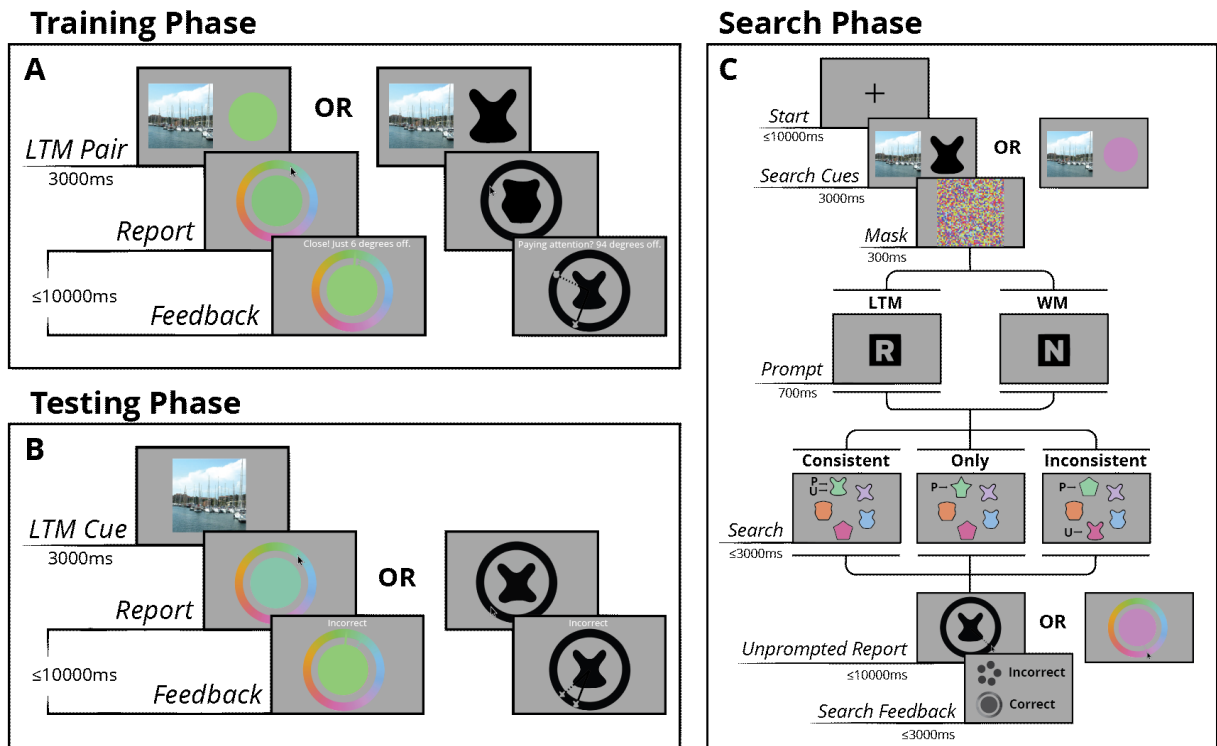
Training Phase

A

OR

LTM Pair
3000ms

Report

Close! Just 6 degrees off.

Paying attention? 94 degrees off.

≤10000ms

Feedback

Testing Phase

B

LTM Cue
3000ms

OR

Report

Incorrect

Incorrect

≤10000ms

Feedback

Search Phase

C

+

Start
≤10000ms

OR

Search Cues
3000ms

Mask
300ms

LTM

WM

R

N

Prompt
700ms

Consistent

Only

Inconsistent

P—
U—

P—

P—

U—

Search
≤3000ms

OR

Unprompted Report
≤10000ms

Incorrect

Correct

Search Feedback
≤3000ms